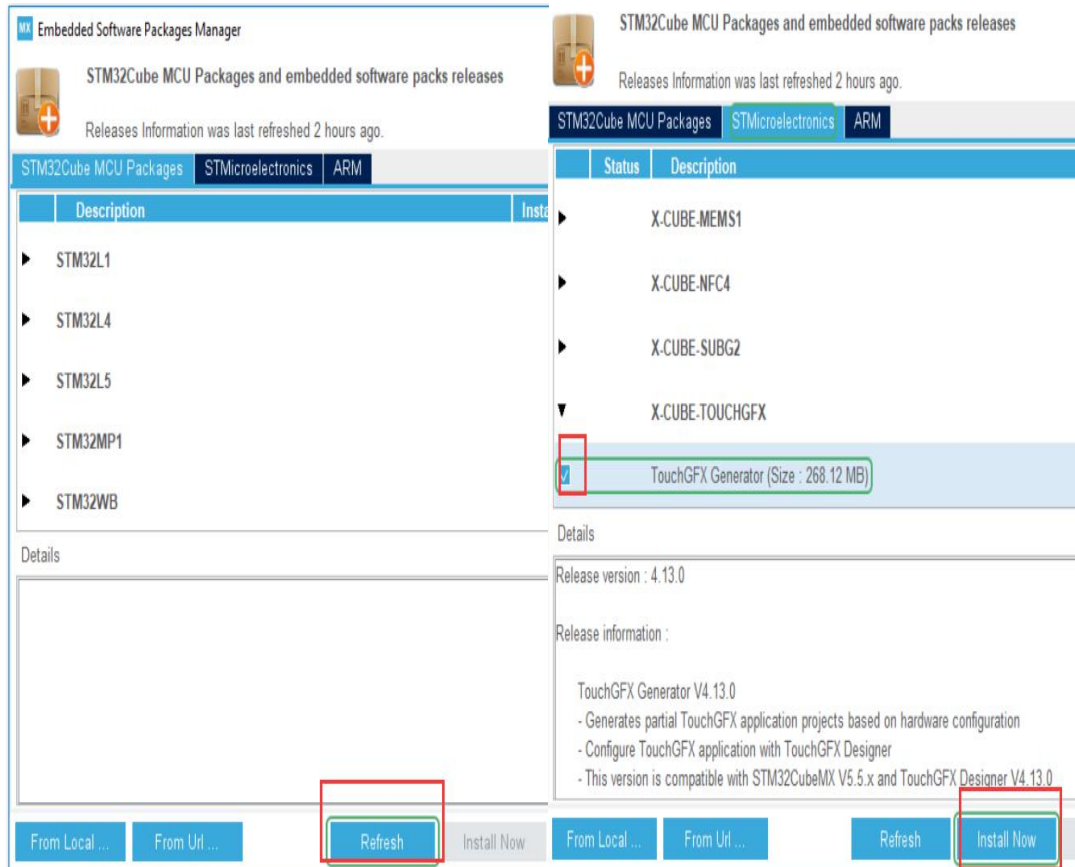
MX Embedded Software Packages Manager

STM32Cube MCU Packages and embedded software packs releases

Releases Information was last refreshed 2 hours ago.

STM32Cube MCU Packages | STMicroelectronics | ARM

| | Description | Insta |
|---|---|---|
| ▶ | STM32L1 | |
| ▶ | STM32L4 | |
| ▶ | STM32L5 | |
| ▶ | STM32MP1 | |
| ▶ | STM32WB | |

Details

From Local ... | From Url ... | Refresh | Install Now

STM32Cube MCU Packages and embedded software packs releases

Releases Information was last refreshed 2 hours ago.

STM32Cube MCU Packages | STMicroelectronics | ARM

| | Status | Description |
|---|---|---|
| ▶ | | X-CUBE-MEMS1 |
| ▶ | | X-CUBE-NFC4 |
| ▶ | | X-CUBE-SUBG2 |
| ▼ | | X-CUBE-TOUCHGFX |
| ☑ | | TouchGFX Generator (Size : 268.12 MB) |

Details

Release version : 4.13.0

Release information :

TouchGFX Generator V4.13.0
- Generates partial TouchGFX application projects based on hardware configuration
- Configure TouchGFX application with TouchGFX Designer
- This version is compatible with STM32CubeMX V5.5.x and TouchGFX Designer V4.13.0

From Local ... | From Url ... | Refresh | Install Now